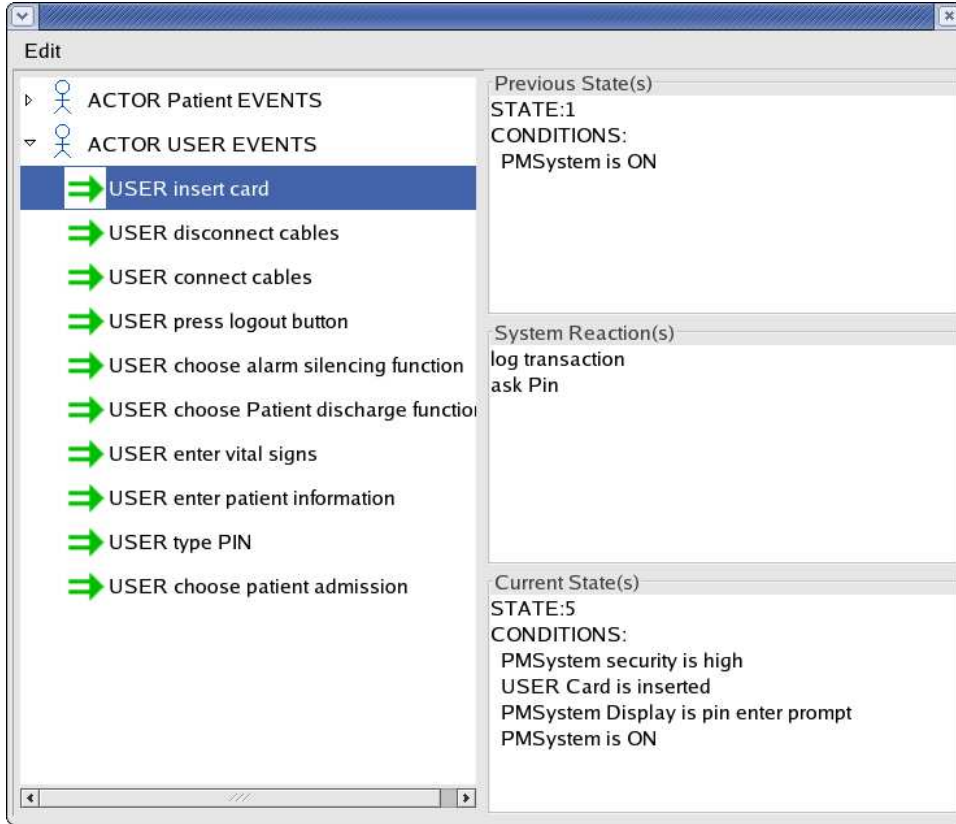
Edit

ACTOR Patient EVENTS
ACTOR USER EVENTS
USER insert card
USER disconnect cables
USER connect cables
USER press logout button
USER choose alarm silencing function
USER choose Patient discharge functio
USER enter vital signs
USER enter patient information
USER type PIN
USER choose patient admission

Previous State(s)
STATE:1
CONDITIONS:
PMSystem is ON

System Reaction(s)
log transaction
ask Pin

Current State(s)
STATE:5
CONDITIONS:
PMSystem security is high
USER Card is inserted
PMSystem Display is pin enter prompt
PMSystem is ON